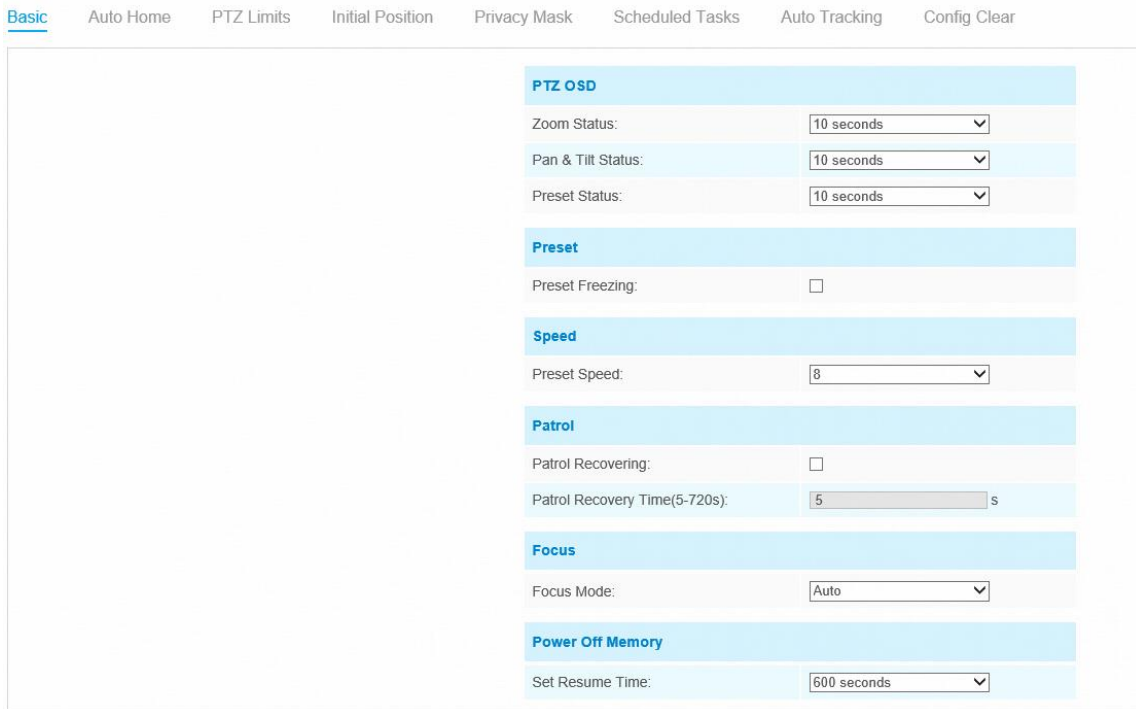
Basic Auto Home PTZ Limits Initial Position Privacy Mask Scheduled Tasks Auto Tracking Config Clear

PTZ OSD

| | |
|---|---|
| Zoom Status: | 10 seconds |
| Pan & Tilt Status: | 10 seconds |
| Preset Status: | 10 seconds |

Preset

Preset Freezing:

Speed

Preset Speed: 8

Patrol

Patrol Recovering:

Patrol Recovery Time(5-720s): 5 s

Focus

Focus Mode: Auto

Power Off Memory

Set Resume Time: 600 seconds